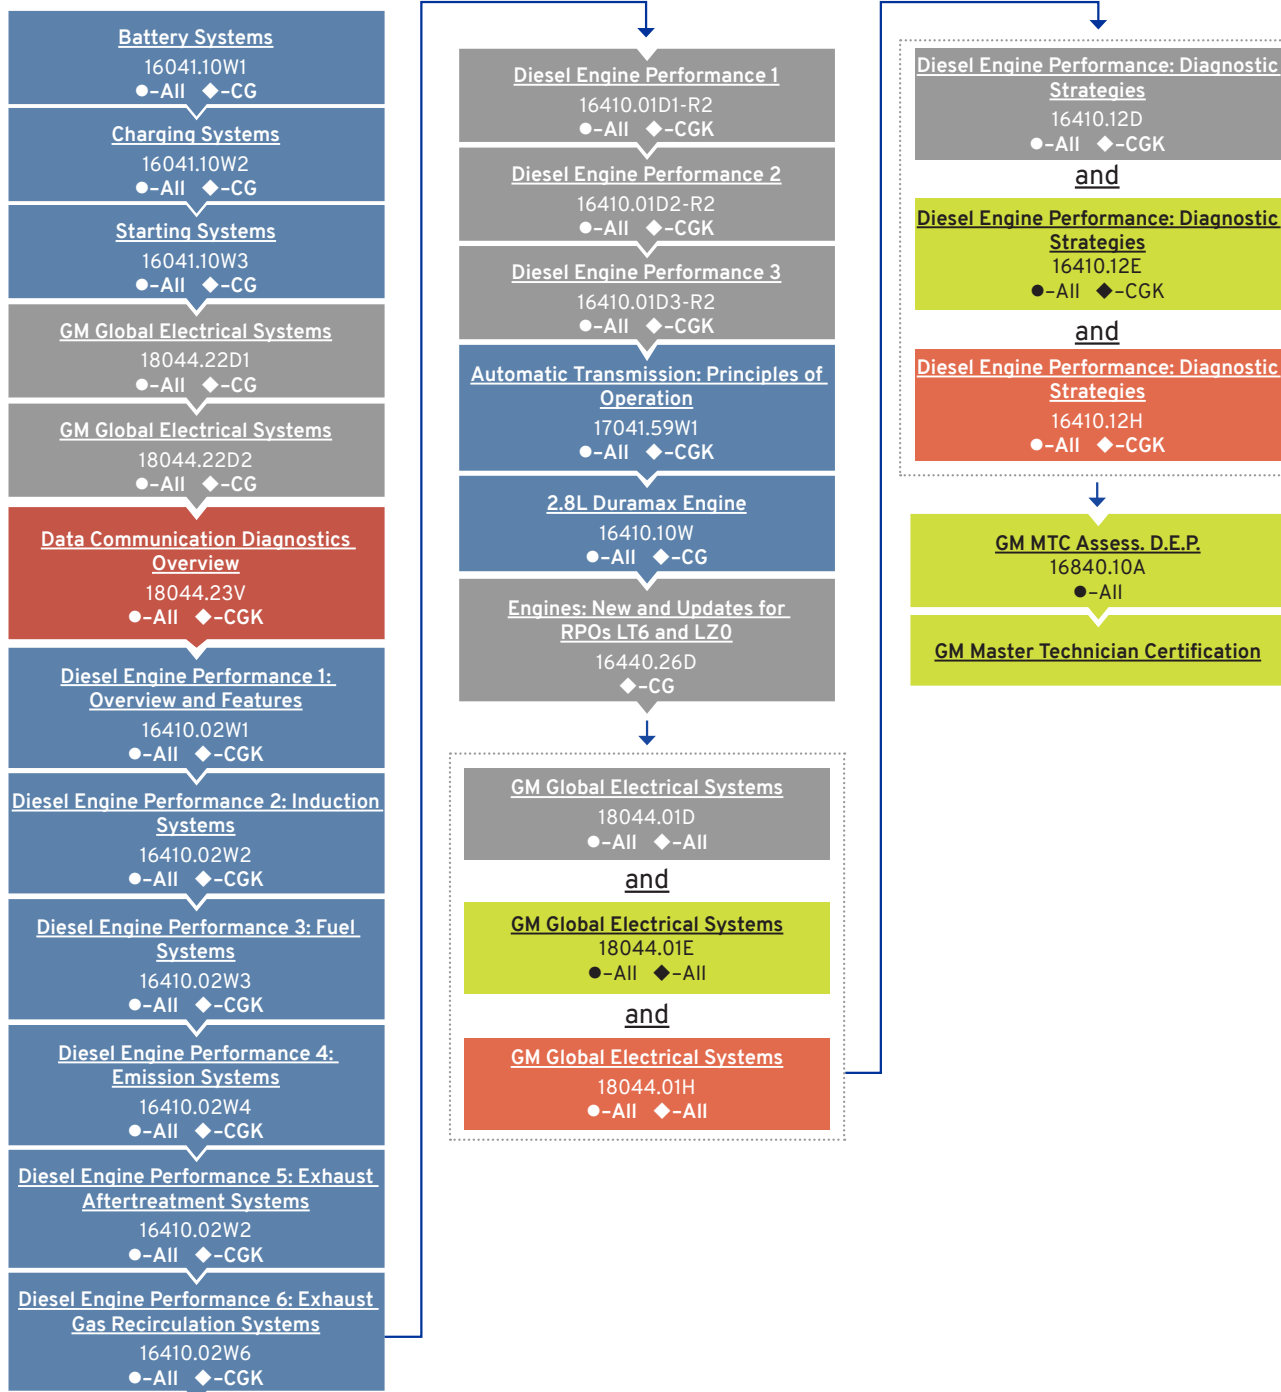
Battery Systems
16041.10W1
●-All ◆-CG

Charging Systems
16041.10W2
●-All ◆-CG

Starting Systems
16041.10W3
●-All ◆-CG

GM Global Electrical Systems
18044.22D1
●-All ◆-CG

GM Global Electrical Systems
18044.22D2
●-All ◆-CG

Data Communication Diagnostics Overview
18044.23V
●-All ◆-CGK

Diesel Engine Performance 1: Overview and Features
16410.02W1
●-All ◆-CGK

Diesel Engine Performance 2: Induction Systems
16410.02W2
●-All ◆-CGK

Diesel Engine Performance 3: Fuel Systems
16410.02W3
●-All ◆-CGK

Diesel Engine Performance 4: Emission Systems
16410.02W4
●-All ◆-CGK

Diesel Engine Performance 5: Exhaust Aftertreatment Systems
16410.02W2
●-All ◆-CGK

Diesel Engine Performance 6: Exhaust Gas Recirculation Systems
16410.02W6
●-All ◆-CGK

Diesel Engine Performance 1
16410.01D1-R2
●-All ◆-CGK

Diesel Engine Performance 2
16410.01D2-R2
●-All ◆-CGK

Diesel Engine Performance 3
16410.01D3-R2
●-All ◆-CGK

Automatic Transmission: Principles of Operation
17041.59W1
●-All ◆-CGK

2.8L Duramax Engine
16410.10W
●-All ◆-CG

Engines: New and Updates for RPOs LT6 and LZ0
16440.26D
◆-CG

GM Global Electrical Systems
18044.01D
●-All ◆-All

and

GM Global Electrical Systems
18044.01E
●-All ◆-All

and

GM Global Electrical Systems
18044.01H
●-All ◆-All

Diesel Engine Performance: Diagnostic Strategies
16410.12D
●-All ◆-CGK

and

Diesel Engine Performance: Diagnostic Strategies
16410.12E
●-All ◆-CGK

and

Diesel Engine Performance: Diagnostic Strategies
16410.12H
●-All ◆-CGK

GM MTC Assess. D.E.P.
16840.10A
●-All

GM Master Technician Certification